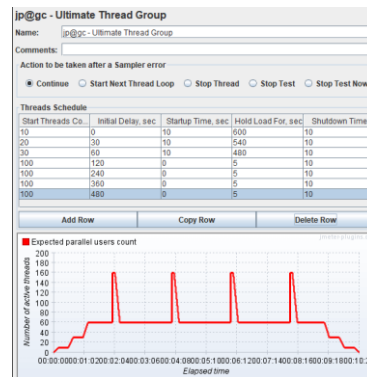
jp@gc - Ultimate Thread Group

Name: jp@gc - Ultimate Thread Group

Comments:

Action to be taken after a Sampler error

Continue   Start Next Thread Loop   Stop Thread   Stop Test   Stop Test Now

Threads Schedule

| Start Threads Co... | Initial Delay, sec | Startup Time, sec | Hold Load For, sec | Shutdown Time |
|---|---|---|---|---|
| 10 | 0 | 10 | 600 | 10 |
| 20 | 30 | 10 | 540 | 10 |
| 30 | 60 | 10 | 480 | 10 |
| 100 | 120 | 0 | 5 | 10 |
| 100 | 240 | 0 | 5 | 10 |
| 100 | 360 | 0 | 5 | 10 |
| 100 | 480 | 0 | 5 | 10 |

Add Row   Copy Row   Delete Row

Expected parallel users count

jmeter-plugins.org

200
180
160
140
120
100
80
60
40
20
0

Number of active threads

00:00:0000:01:0200:02:0400:03:0600:04:0800:05:1000:06:1200:07:1400:08:1600:09:1800:10:2

Elapsed time